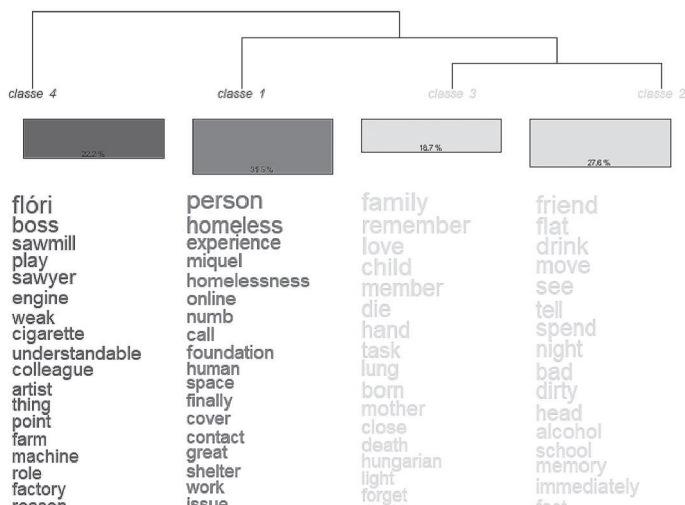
classe 4

22,2 %

flóri
boss
sawmill
play
sawyer
engine
weak
cigarette
understandable
colleague
artist
thing
point
farm
machine
role
factory
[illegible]

classe 1

33,5 %

person
homeless
experience
miquel
homelessness
online
numb
call
foundation
human
space
finally
cover
contact
great
shelter
work
issue

classe 3

16,7 %

family
remember
love
child
member
die
hand
task
lung
born
mother
close
death
hungarian
light
forget

classe 2

27,6 %

friend
flat
drink
move
see
tell
spend
night
bad
dirty
head
alcohol
school
memory
immediately
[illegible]